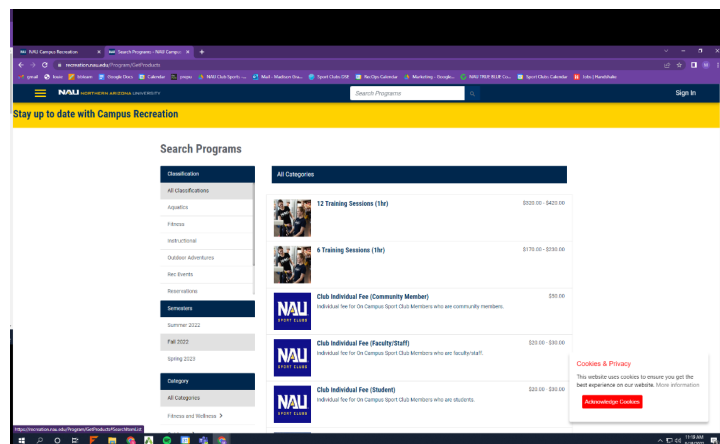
NAU Campus Recreation
Search Programs - NAU Campus
recreation.nau.edu/Program/GetProducts
gmail | bSmart | Venture | Google Docs | Calendar | Canvas | NAU Club Sports | Mail - Madison Cha... | Sport Clubs OSB | Rec Ops Calendar | Marketing - Google... | NAU TRUE BLUE Co... | Sport Clubs Calendar | Jobs | Handshake

NAU NORTHERN ARIZONA UNIVERSITY
Search Programs
Sign In

Stay up to date with Campus Recreation

Search Programs

Classification
All Classifications
Aquatics
Fitness
Instructional
Outdoor Adventures
Rec Events
Reservations

Semesters
Summer 2022
Fall 2022
Spring 2023

Category
All Categories
Fitness and Wellness >

All Categories

12 Training Sessions (1hr)
$320.00 - $420.00

6 Training Sessions (1hr)
$170.00 - $230.00

NAU SPORT CLUBS
Club Individual Fee (Community Member)
$50.00
Individual fee for On Campus Sport Club Members who are community members.

NAU SPORT CLUBS
Club Individual Fee (Faculty/Staff)
$20.00 - $30.00
Individual fee for On Campus Sport Club Members who are faculty/staff.

NAU SPORT CLUBS
Club Individual Fee (Student)
$20.00 - $30.00
Individual fee for On Campus Sport Club Members who are students.

Cookies & Privacy
This website uses cookies to ensure you get the best experience on our website. More information
Acknowledge Cookies

https://recreation.nau.edu/Program/GetProducts?SearchItemList
11:18 AM